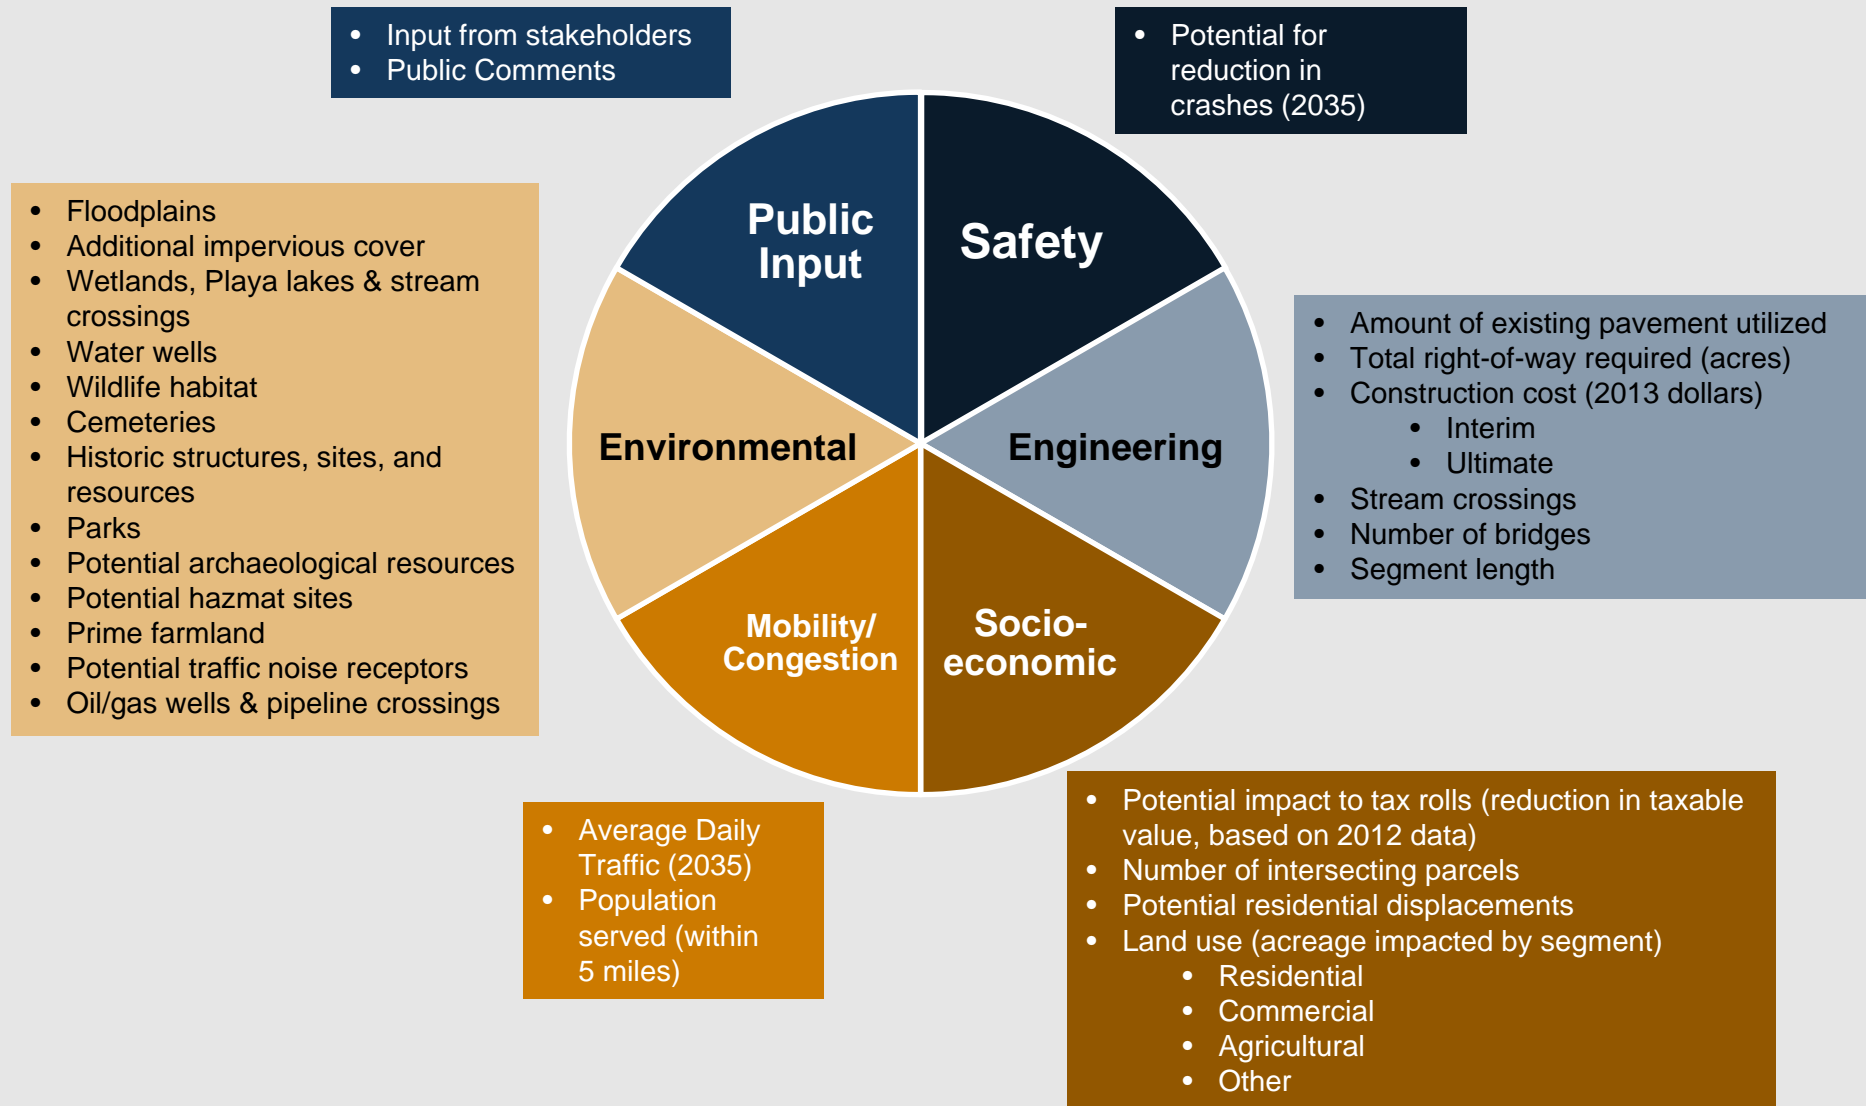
- Input from stakeholders
- Public Comments

- Potential for reduction in crashes (2035)

- Floodplains
- Additional impervious cover
- Wetlands, Playa lakes & stream crossings
- Water wells
- Wildlife habitat
- Cemeteries
- Historic structures, sites, and resources
- Parks
- Potential archaeological resources
- Potential hazmat sites
- Prime farmland
- Potential traffic noise receptors
- Oil/gas wells & pipeline crossings

Public Input

Safety

Environmental

Engineering

Mobility/ Congestion

Socio-economic

- Amount of existing pavement utilized
- Total right-of-way required (acres)
- Construction cost (2013 dollars)
  - Interim
  - Ultimate
- Stream crossings
- Number of bridges
- Segment length

- Average Daily Traffic (2035)
- Population served (within 5 miles)

- Potential impact to tax rolls (reduction in taxable value, based on 2012 data)
- Number of intersecting parcels
- Potential residential displacements
- Land use (acreage impacted by segment)
  - Residential
  - Commercial
  - Agricultural
  - Other